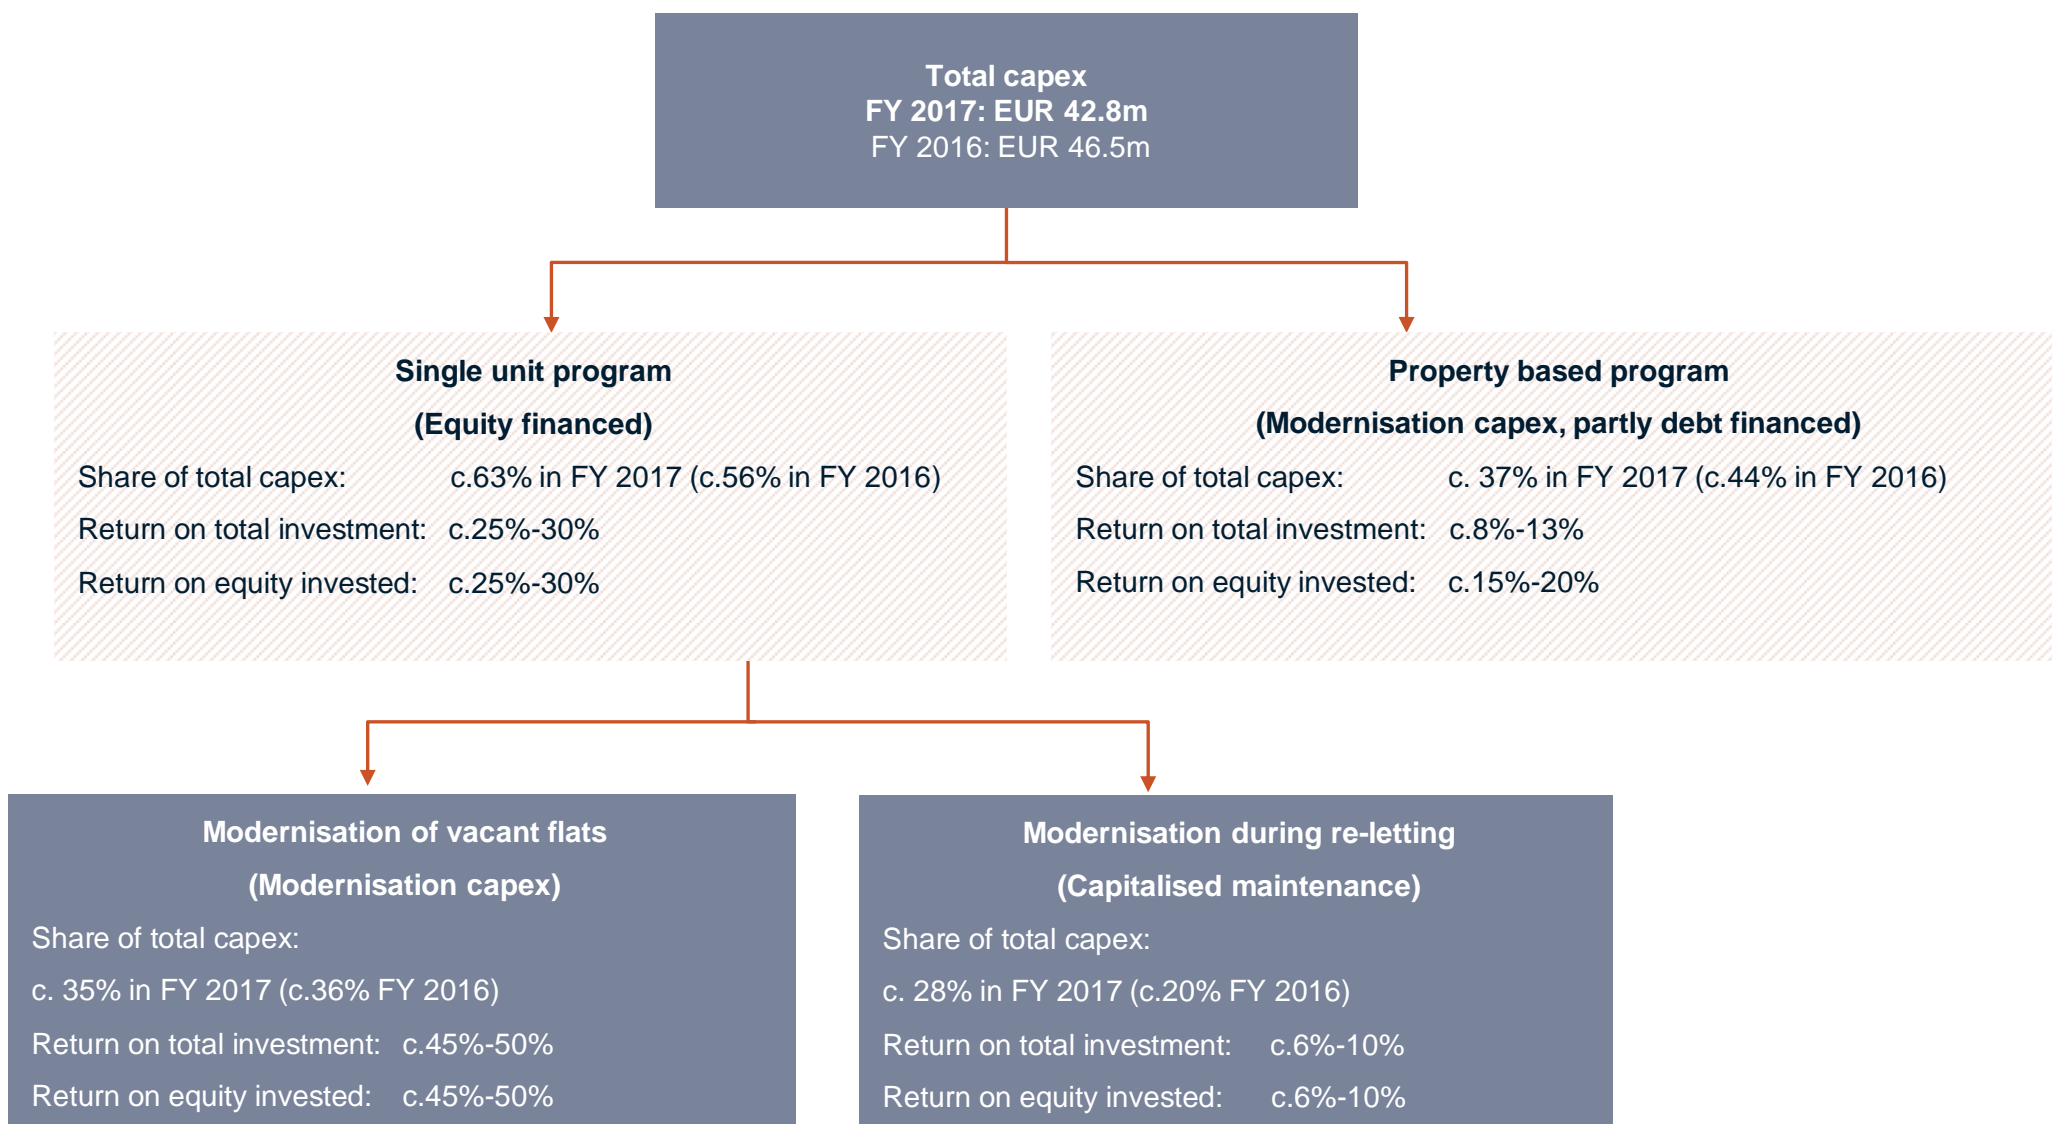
Total capex
FY 2017: EUR 42.8m
FY 2016: EUR 46.5m

Single unit program
(Equity financed)
Share of total capex: c.63% in FY 2017 (c.56% in FY 2016)
Return on total investment: c.25%-30%
Return on equity invested: c.25%-30%

Property based program
(Modernisation capex, partly debt financed)
Share of total capex: c. 37% in FY 2017 (c.44% in FY 2016)
Return on total investment: c.8%-13%
Return on equity invested: c.15%-20%

Modernisation of vacant flats
(Modernisation capex)
Share of total capex:
c. 35% in FY 2017 (c.36% FY 2016)
Return on total investment: c.45%-50%
Return on equity invested: c.45%-50%

Modernisation during re-letting
(Capitalised maintenance)
Share of total capex:
c. 28% in FY 2017 (c.20% FY 2016)
Return on total investment: c.6%-10%
Return on equity invested: c.6%-10%